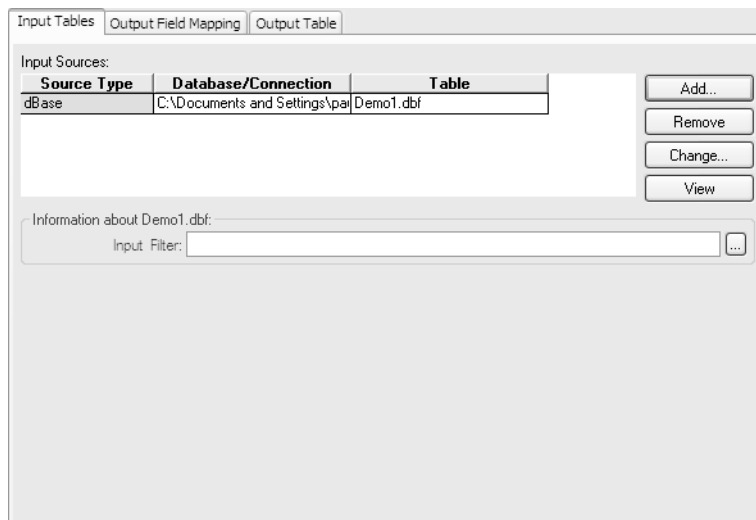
Input Tables | Output Field Mapping | Output Table

Input Sources:

| Source Type | Database/Connection | Table |
|---|---|---|
| dBase | C:\Documents and Settings\pa | Demo1.dbf |

Add...
Remove
Change...
View

Information about Demo1.dbf:
Input Filter:
...